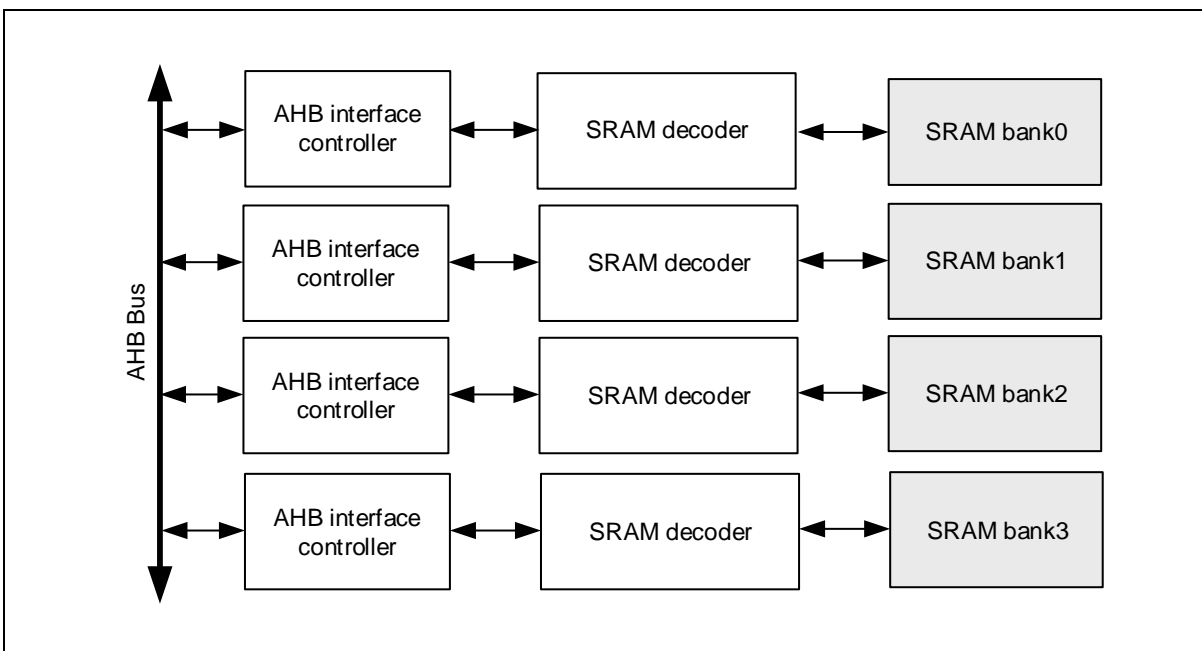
AHB Bus

AHB interface controller

SRAM decoder

SRAM bank0

AHB interface controller

SRAM decoder

SRAM bank1

AHB interface controller

SRAM decoder

SRAM bank2

AHB interface controller

SRAM decoder

SRAM bank3